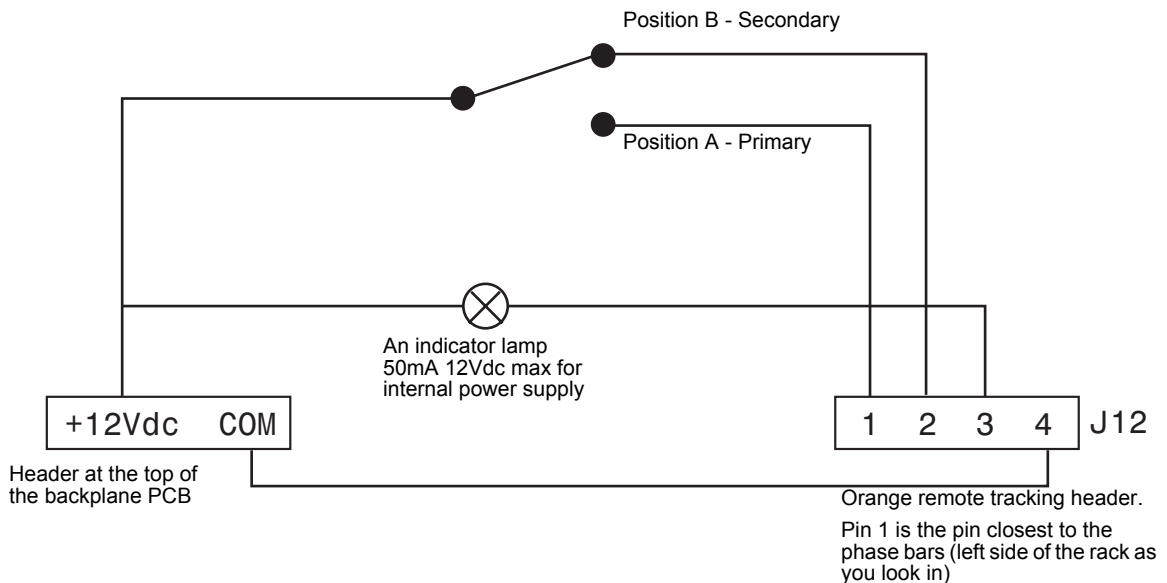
Position B - Secondary

Position A - Primary

An indicator lamp 50mA 12Vdc max for internal power supply

+12Vdc COM

Header at the top of the backplane PCB

1 2 3 4 J12

Orange remote tracking header.

Pin 1 is the pin closest to the phase bars (left side of the rack as you look in)